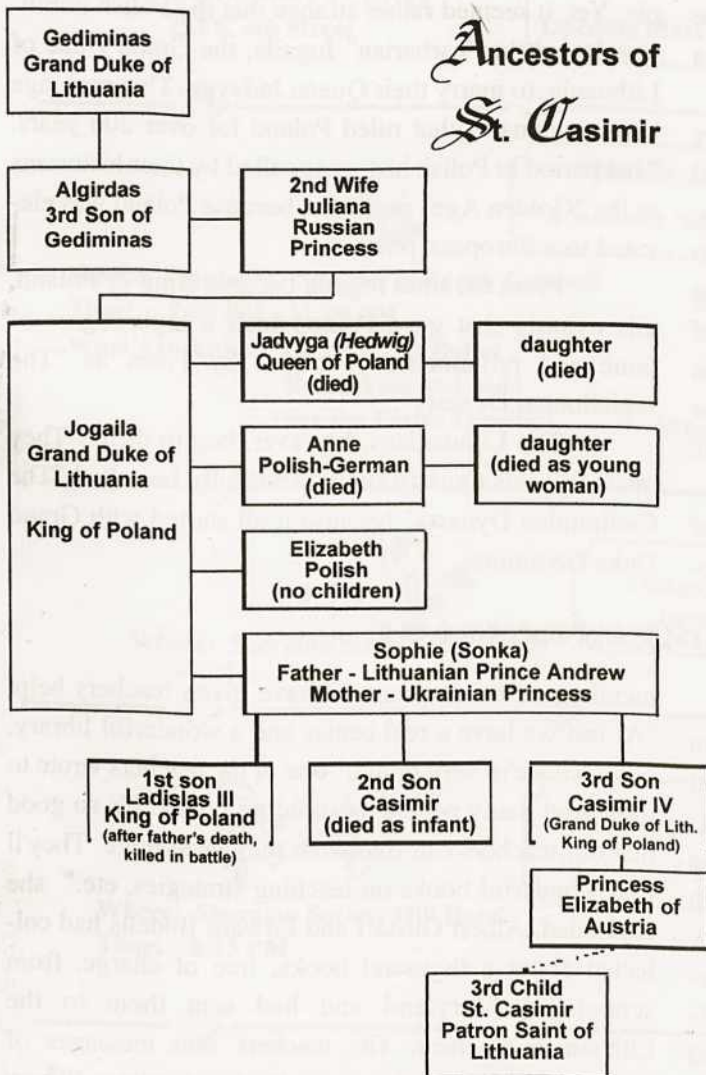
Ancestors of St. Casimir

Gediminas Grand Duke of Lithuania

Algirdas 3rd Son of Gediminas

2nd Wife Juliana Russian Princess

Jogaila Grand Duke of Lithuania

King of Poland

Jadvyga *(Hedwig)* Queen of Poland (died)

daughter (died)

Anne Polish-German (died)

daughter (died as young woman)

Elizabeth Polish (no children)

Sophie (Sonka) Father - Lithuanian Prince Andrew Mother - Ukrainian Princess

1st son Ladislas III King of Poland (after father's death, killed in battle)

2nd Son Casimir (died as infant)

3rd Son Casimir IV (Grand Duke of Lith. King of Poland)

Princess Elizabeth of Austria

3rd Child St. Casimir Patron Saint of Lithuania